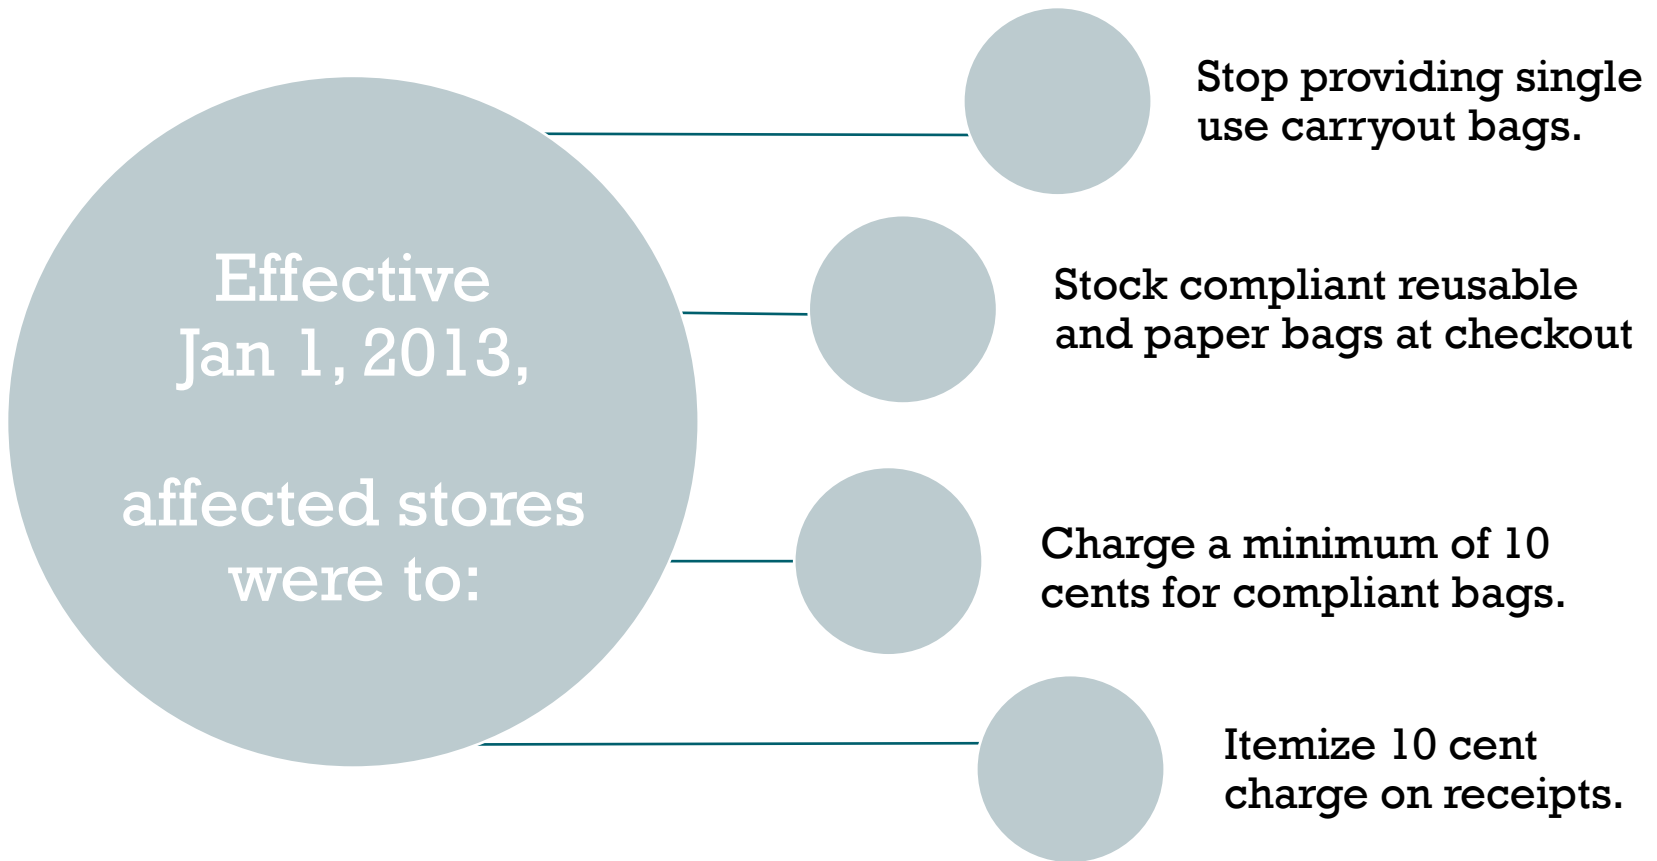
Effective Jan 1, 2013,

affected stores were to:

Stop providing single use carryout bags.

Stock compliant reusable and paper bags at checkout

Charge a minimum of 10 cents for compliant bags.

Itemize 10 cent charge on receipts.